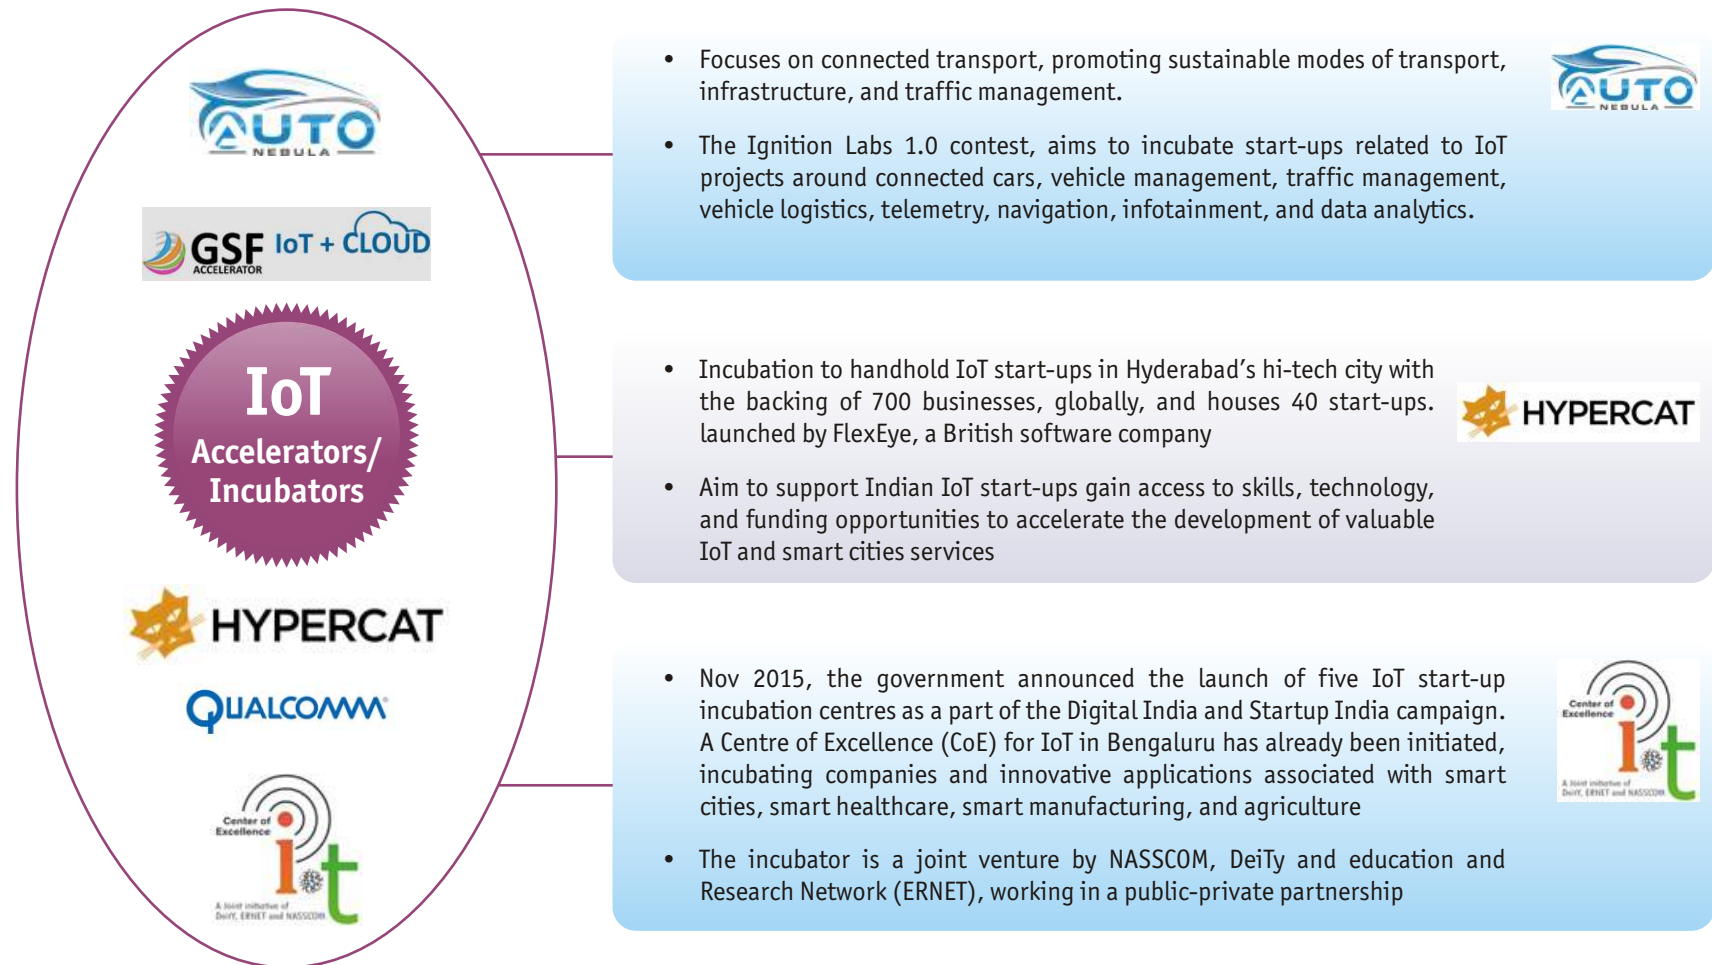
AUTO NEBULA

GSF ACCELERATOR IoT + CLOUD

IoT Accelerators/ Incubators

HYPERCAT

QUALCOMM

Center of Excellence IoT A Joint initiative of DeitY, ERNET and NASSCOM

• Focuses on connected transport, promoting sustainable modes of transport, infrastructure, and traffic management.

• The Ignition Labs 1.0 contest, aims to incubate start-ups related to IoT projects around connected cars, vehicle management, traffic management, vehicle logistics, telemetry, navigation, infotainment, and data analytics.

AUTO NEBULA

• Incubation to handhold IoT start-ups in Hyderabad's hi-tech city with the backing of 700 businesses, globally, and houses 40 start-ups. launched by FlexEye, a British software company

• Aim to support Indian IoT start-ups gain access to skills, technology, and funding opportunities to accelerate the development of valuable IoT and smart cities services

HYPERCAT

• Nov 2015, the government announced the launch of five IoT start-up incubation centres as a part of the Digital India and Startup India campaign. A Centre of Excellence (CoE) for IoT in Bengaluru has already been initiated, incubating companies and innovative applications associated with smart cities, smart healthcare, smart manufacturing, and agriculture

• The incubator is a joint venture by NASSCOM, DeiTy and education and Research Network (ERNET), working in a public-private partnership

Center of Excellence IoT A Joint initiative of DeitY, ERNET and NASSCOM